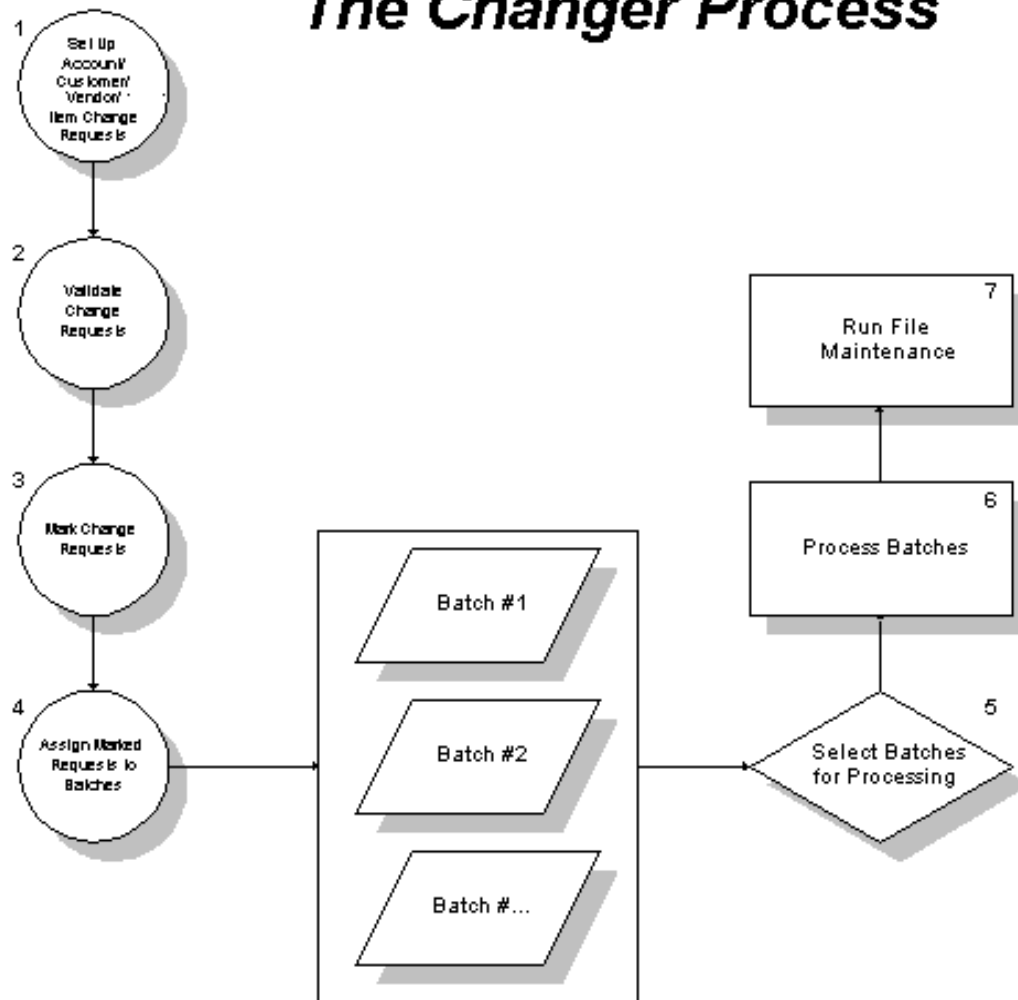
The Changer Process

1
Set Up Account/ Customer/ Vendor/ Item Change Requests

2
Validate Change Requests

3
Mark Change Requests

4
Assign Marked Requests to Batches

Batch #1

Batch #2

Batch #...

5
Select Batches for Processing

6
Process Batches

7
Run File Maintenance